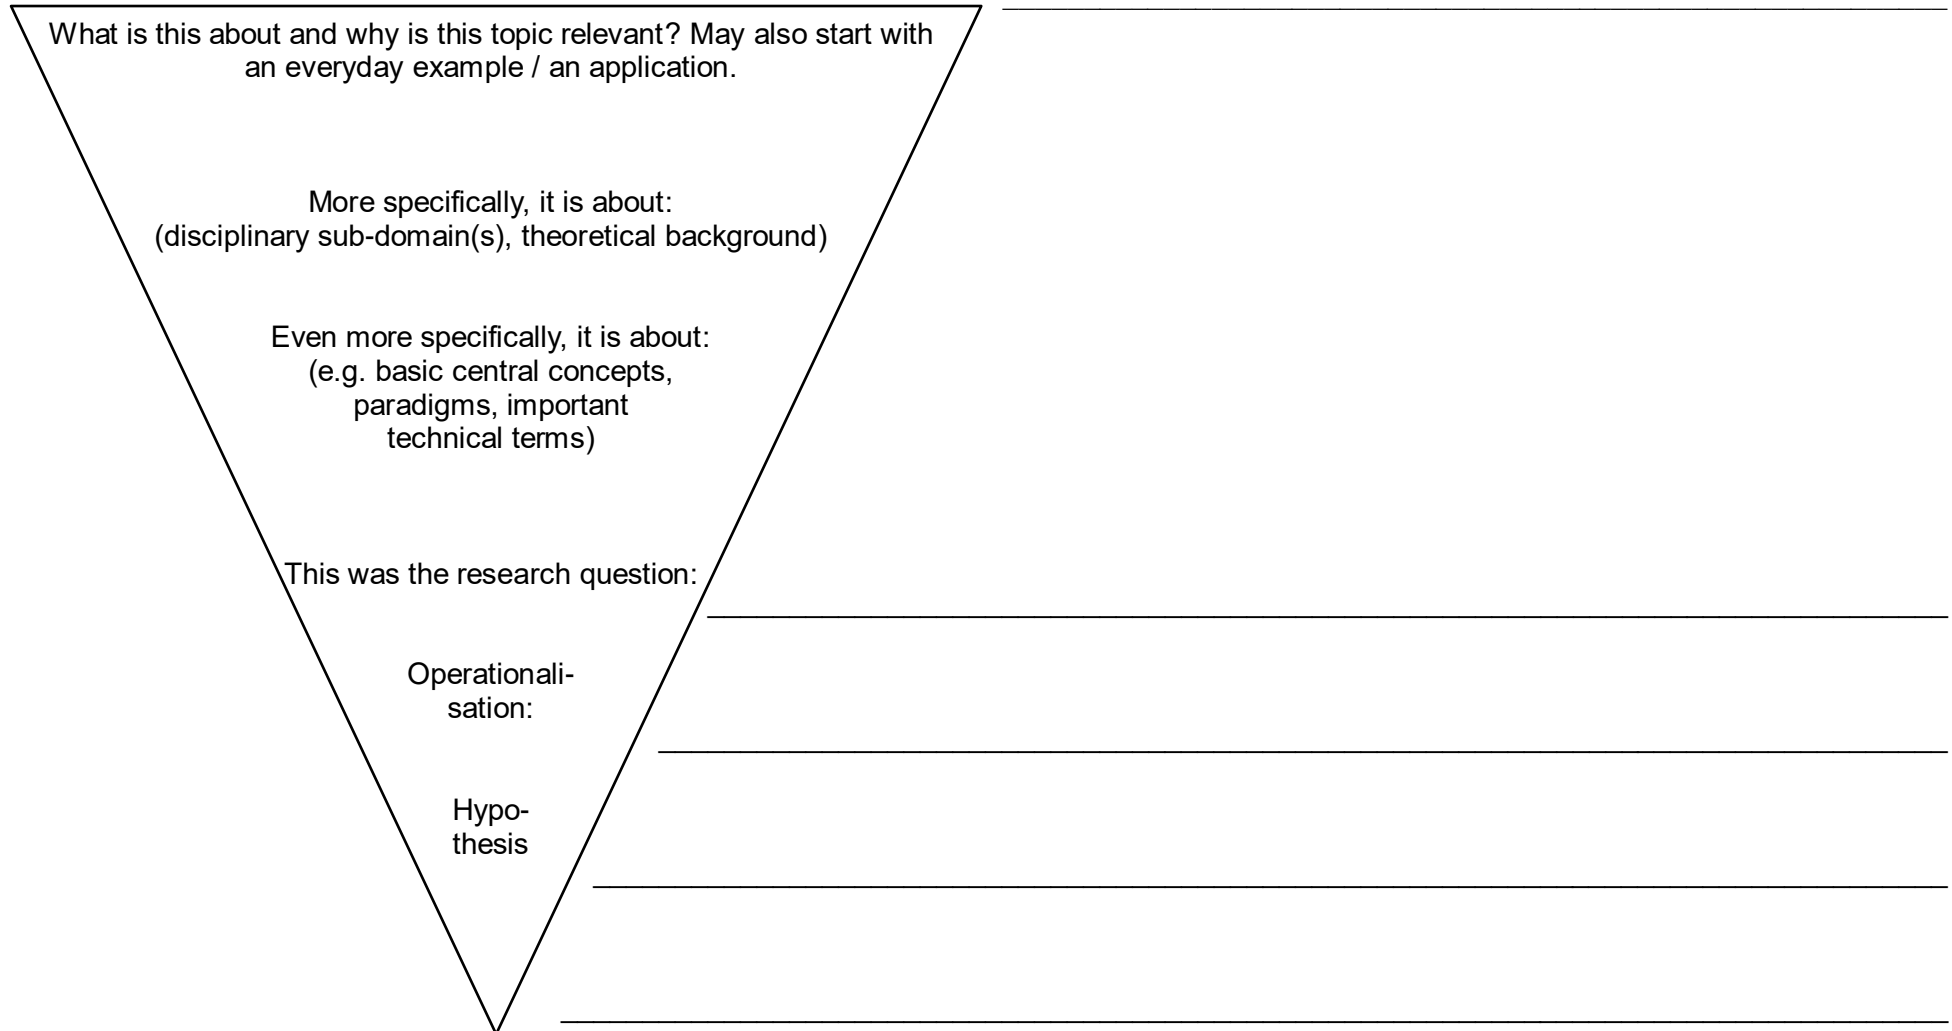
What is this about and why is this topic relevant? May also start with an everyday example / an application.

More specifically, it is about:
(disciplinary sub-domain(s), theoretical background)

Even more specifically, it is about:
(e.g. basic central concepts, paradigms, important technical terms)

This was the research question:

Operationalisation:

Hypothesis